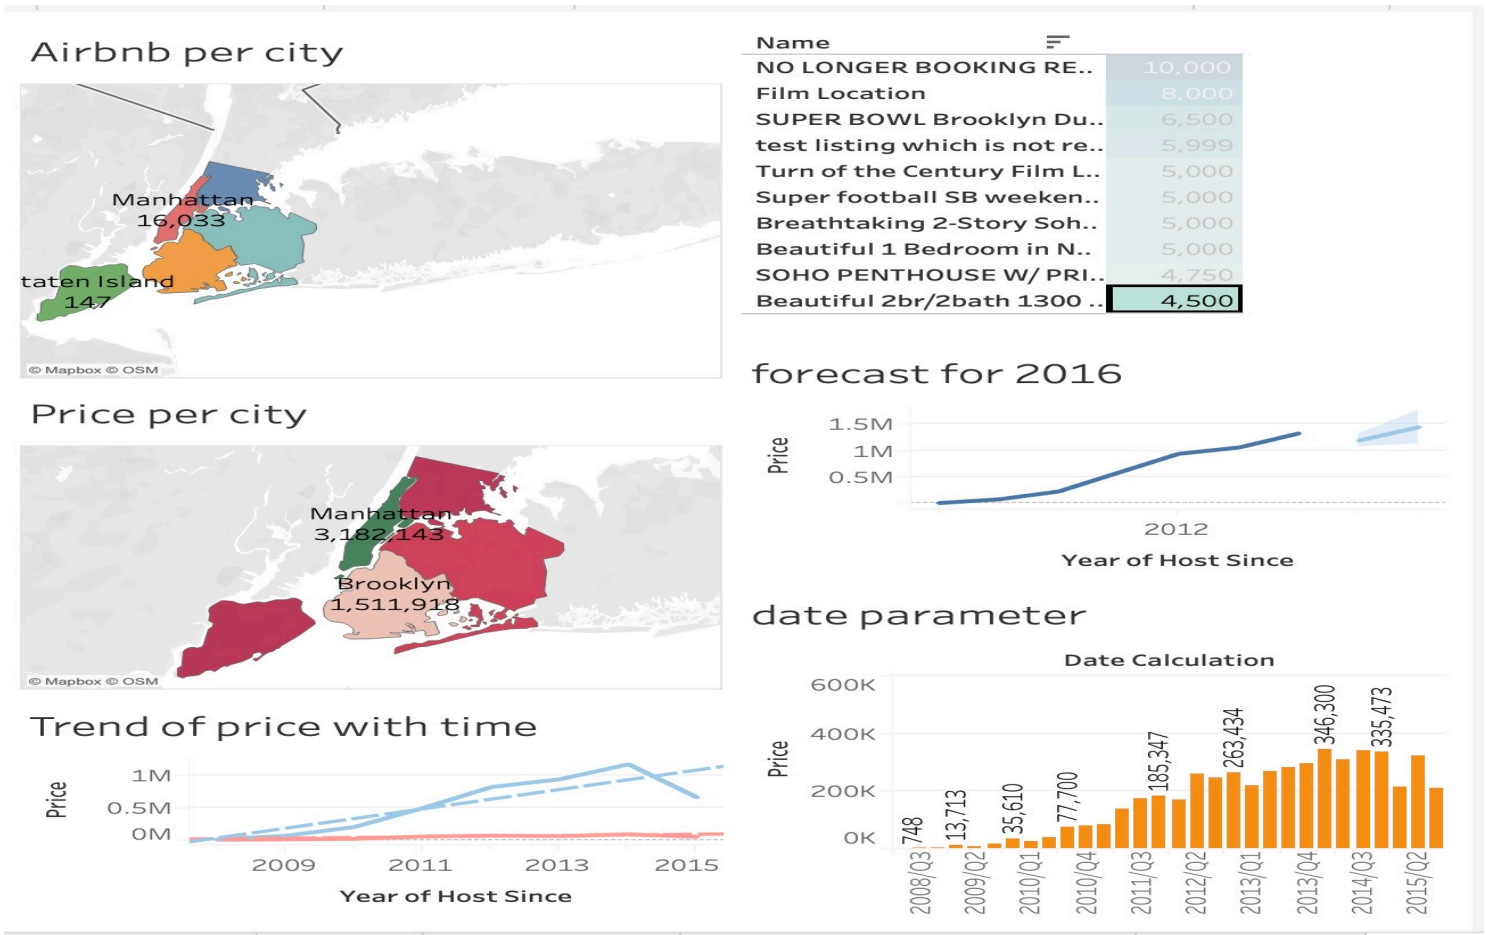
Airbnb per city

Manhattan
16,033
taten Island
147
© Mapbox © OSM

Price per city

Manhattan
3,182,143
Brooklyn
1,511,918
© Mapbox © OSM

Trend of price with time

Price
1M
0.5M
0M
2009
2011
2013
2015
Year of Host Since

| Name | |
|---|---|
| NO LONGER BOOKING RE.. | 10,000 |
| Film Location | 8,000 |
| SUPER BOWL Brooklyn Du.. | 6,500 |
| test listing which is not re.. | 5,999 |
| Turn of the Century Film L.. | 5,000 |
| Super football SB weeken.. | 5,000 |
| Breathtaking 2-Story Soh.. | 5,000 |
| Beautiful 1 Bedroom in N.. | 5,000 |
| SOHO PENTHOUSE W/ PRI.. | 4,750 |
| Beautiful 2br/2bath 1300 .. | 4,500 |

forecast for 2016

Price
1.5M
1M
0.5M
2012
Year of Host Since

date parameter

Date Calculation
Price
600K
400K
200K
0K
748
13,713
35,610
77,700
185,347
263,434
346,300
335,473
2008/Q3
2009/Q2
2010/Q1
2010/Q4
2011/Q3
2012/Q2
2013/Q1
2013/Q4
2014/Q3
2015/Q2